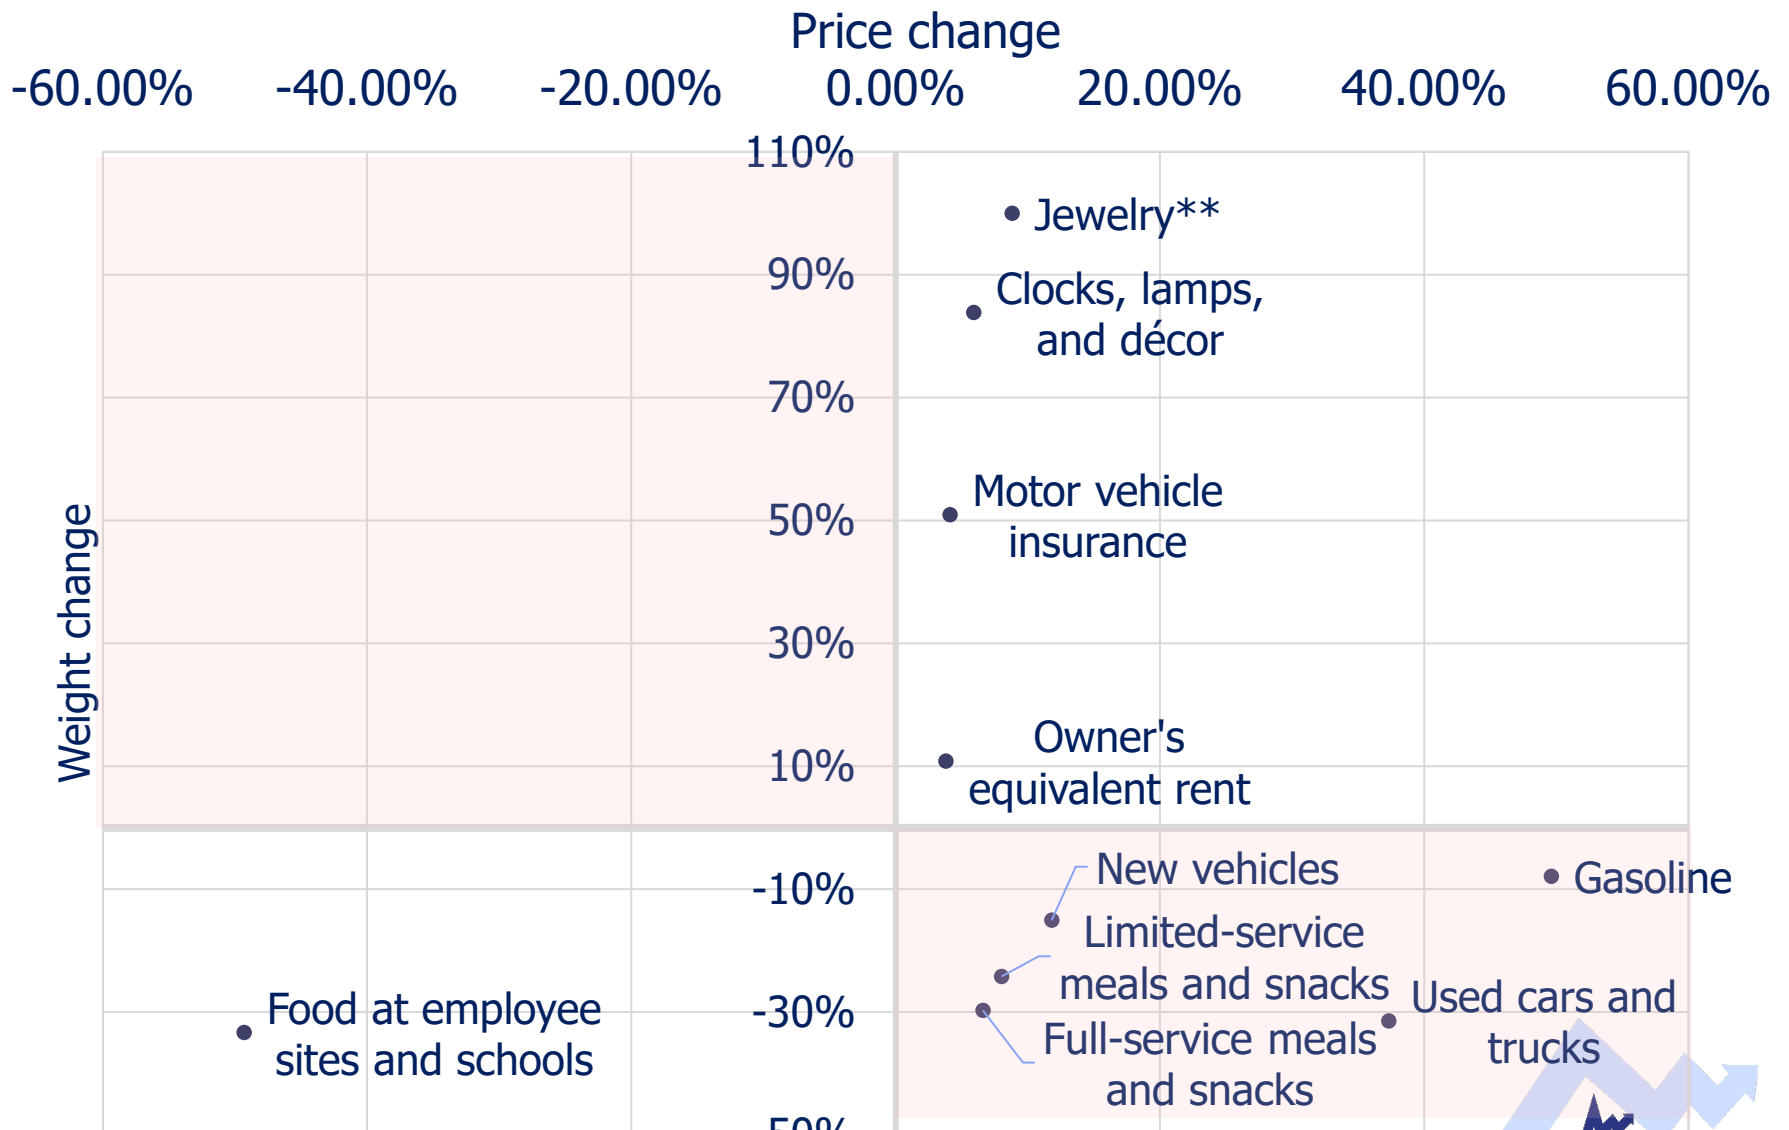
Price change

-60.00% -40.00% -20.00% 0.00% 20.00% 40.00% 60.00%

Weight change

110%
90%
70%
50%
30%
10%
-10%
-30%
-50%

Jewelry**

Clocks, lamps, and décor

Motor vehicle insurance

Owner's equivalent rent

New vehicles

Gasoline

Limited-service meals and snacks

Food at employee sites and schools

Used cars and trucks

Full-service meals and snacks